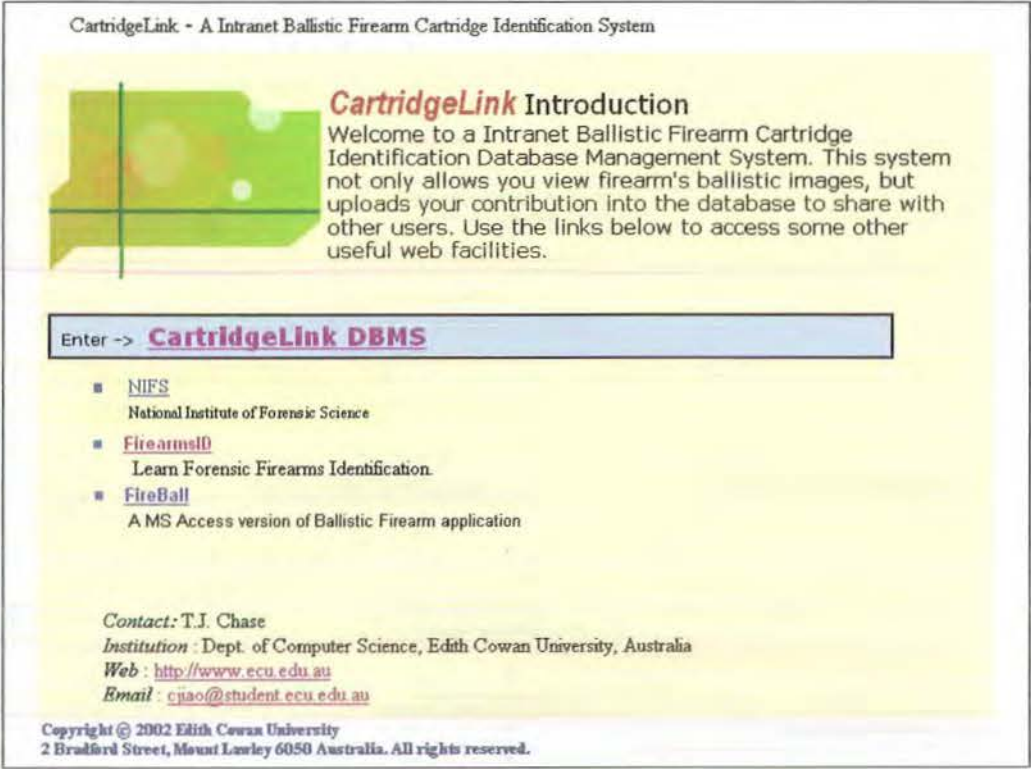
CartridgeLink - A Intranet Ballistic Firearm Cartridge Identification System

CartridgeLink Introduction

Welcome to a Intranet Ballistic Firearm Cartridge Identification Database Management System. This system not only allows you view firearm's ballistic images, but uploads your contribution into the database to share with other users. Use the links below to access some other useful web facilities.

Enter -> CartridgeLink DBMS

■ NIFS
National Institute of Forensic Science

■ FirearmsID
Learn Forensic Firearms Identification.

■ FireBall
A MS Access version of Ballistic Firearm application

Contact: T.J. Chase
Institution : Dept. of Computer Science, Edith Cowan University, Australia
Web : http://www.ecu.edu.au
Email : cjiao@student.ecu.edu.au

Copyright © 2002 Edith Cowan University
2 Bradford Street, Mount Lawley 6050 Australia. All rights reserved.